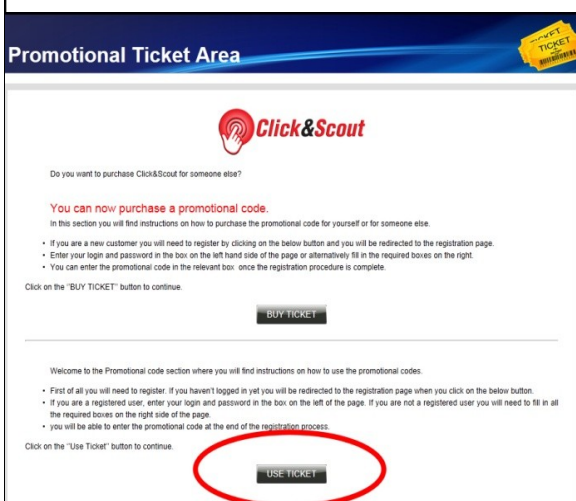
Promotional Ticket Area

TICKET

Click&Scout

Do you want to purchase Click&Scout for someone else?

You can now purchase a promotional code.

In this section you will find instructions on how to purchase the promotional code for yourself or for someone else.

- If you are a new customer you will need to register by clicking on the below button and you will be redirected to the registration page.
- Enter your login and password in the box on the left hand side of the page or alternatively fill in the required boxes on the right.
- You can enter the promotional code in the relevant box once the registration procedure is complete.

Click on the "BUY TICKET" button to continue.

BUY TICKET

Welcome to the Promotional code section where you will find instructions on how to use the promotional codes.

- First of all you will need to register. If you haven't logged in yet you will be redirected to the registration page when you click on the below button.
- If you are a registered user, enter your login and password in the box on the left of the page. If you are not a registered user you will need to fill in all the required boxes on the right side of the page.
- you will be able to enter the promotional code at the end of the registration process.

Click on the "Use Ticket" button to continue.

USE TICKET